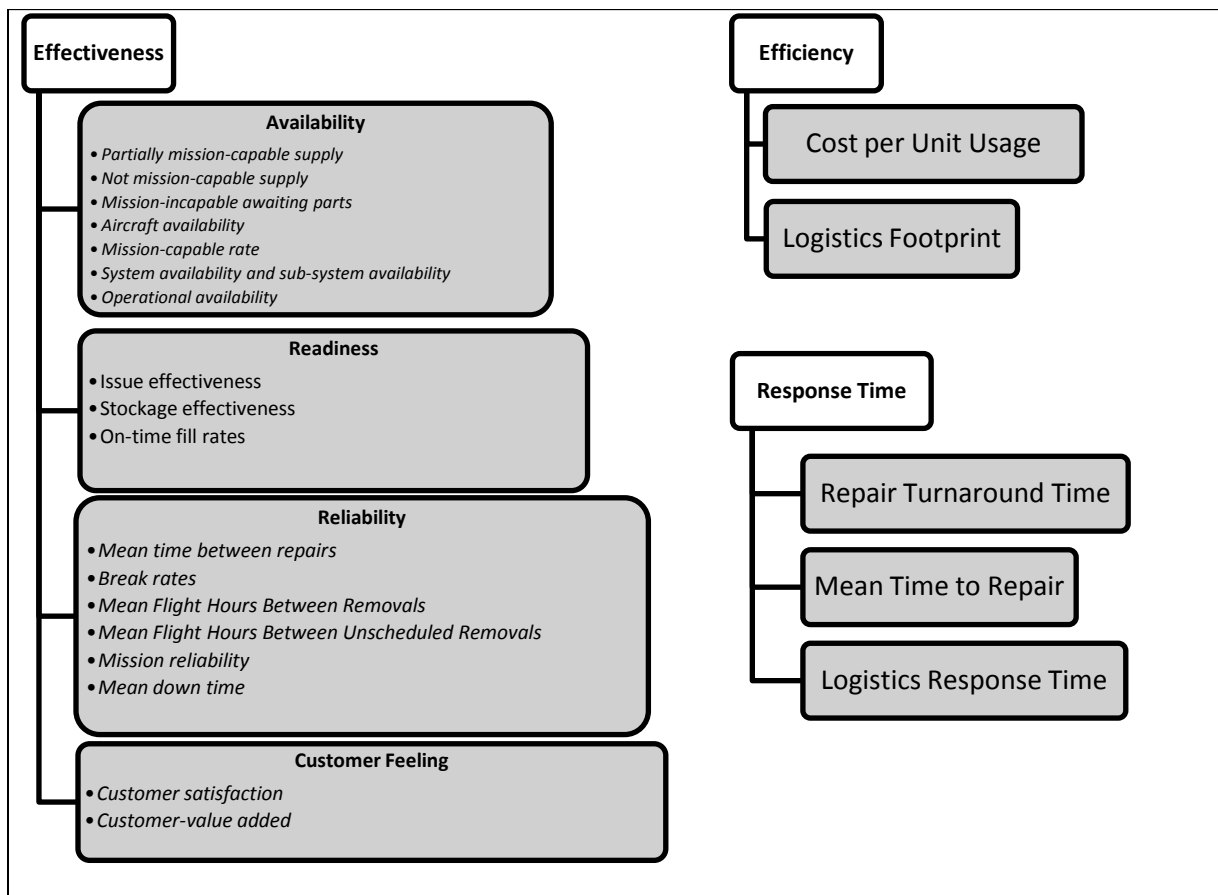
Effectiveness

Availability
• Partially mission-capable supply
• Not mission-capable supply
• Mission-incapable awaiting parts
• Aircraft availability
• Mission-capable rate
• System availability and sub-system availability
• Operational availability

Readiness
• Issue effectiveness
• Stockage effectiveness
• On-time fill rates

Reliability
• Mean time between repairs
• Break rates
• Mean Flight Hours Between Removals
• Mean Flight Hours Between Unscheduled Removals
• Mission reliability
• Mean down time

Customer Feeling
• Customer satisfaction
• Customer-value added

Efficiency

Cost per Unit Usage

Logistics Footprint

Response Time

Repair Turnaround Time

Mean Time to Repair

Logistics Response Time